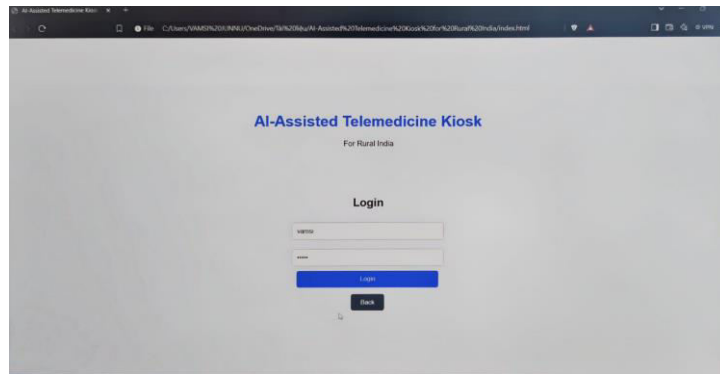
AI-Assisted Telemedicine Kios ×

File C:/Users/VAMSI%20JUNNU/OneDrive/Tik%20Rku/AI-Assisted%20Telemedicine%20Kiosk%20for%20Rural%20India/index.html

AI-Assisted Telemedicine Kiosk

For Rural India

Login

vamsi

•••••

Login

Back